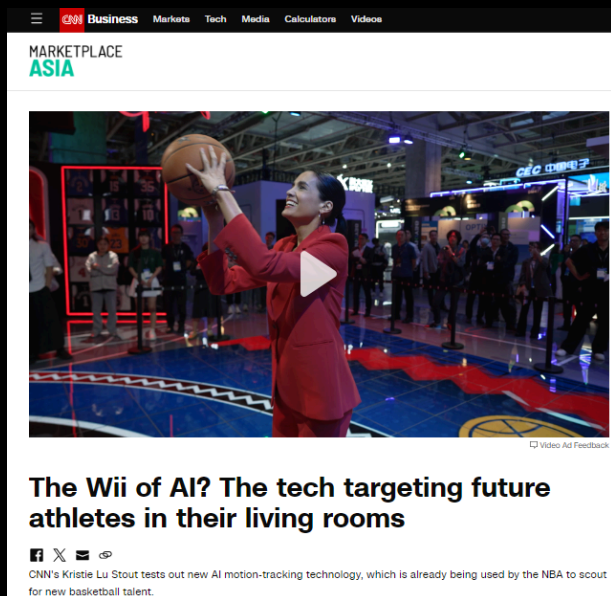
CNN Business Markets Tech Media Calculators Videos

MARKETPLACE
ASIA

CEC 中国电子

Video Ad Feedback

The Wii of AI? The tech targeting future athletes in their living rooms

CNN's Kristie Lu Stout tests out new AI motion-tracking technology, which is already being used by the NBA to scout for new basketball talent.